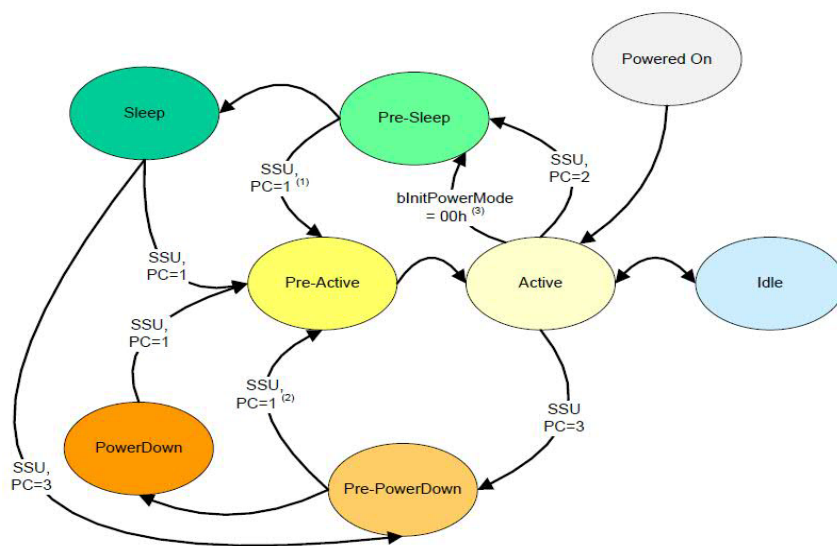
Powered On

Sleep

Pre-Sleep

SSU, PC=1 $^{(1)}$

SSU, PC=2

bInitPowerMode = 00h $^{(3)}$

SSU, PC=1

Pre-Active

Active

Idle

SSU, PC=1

SSU, PC=1 $^{(2)}$

SSU PC=3

PowerDown

SSU, PC=3

Pre-PowerDown